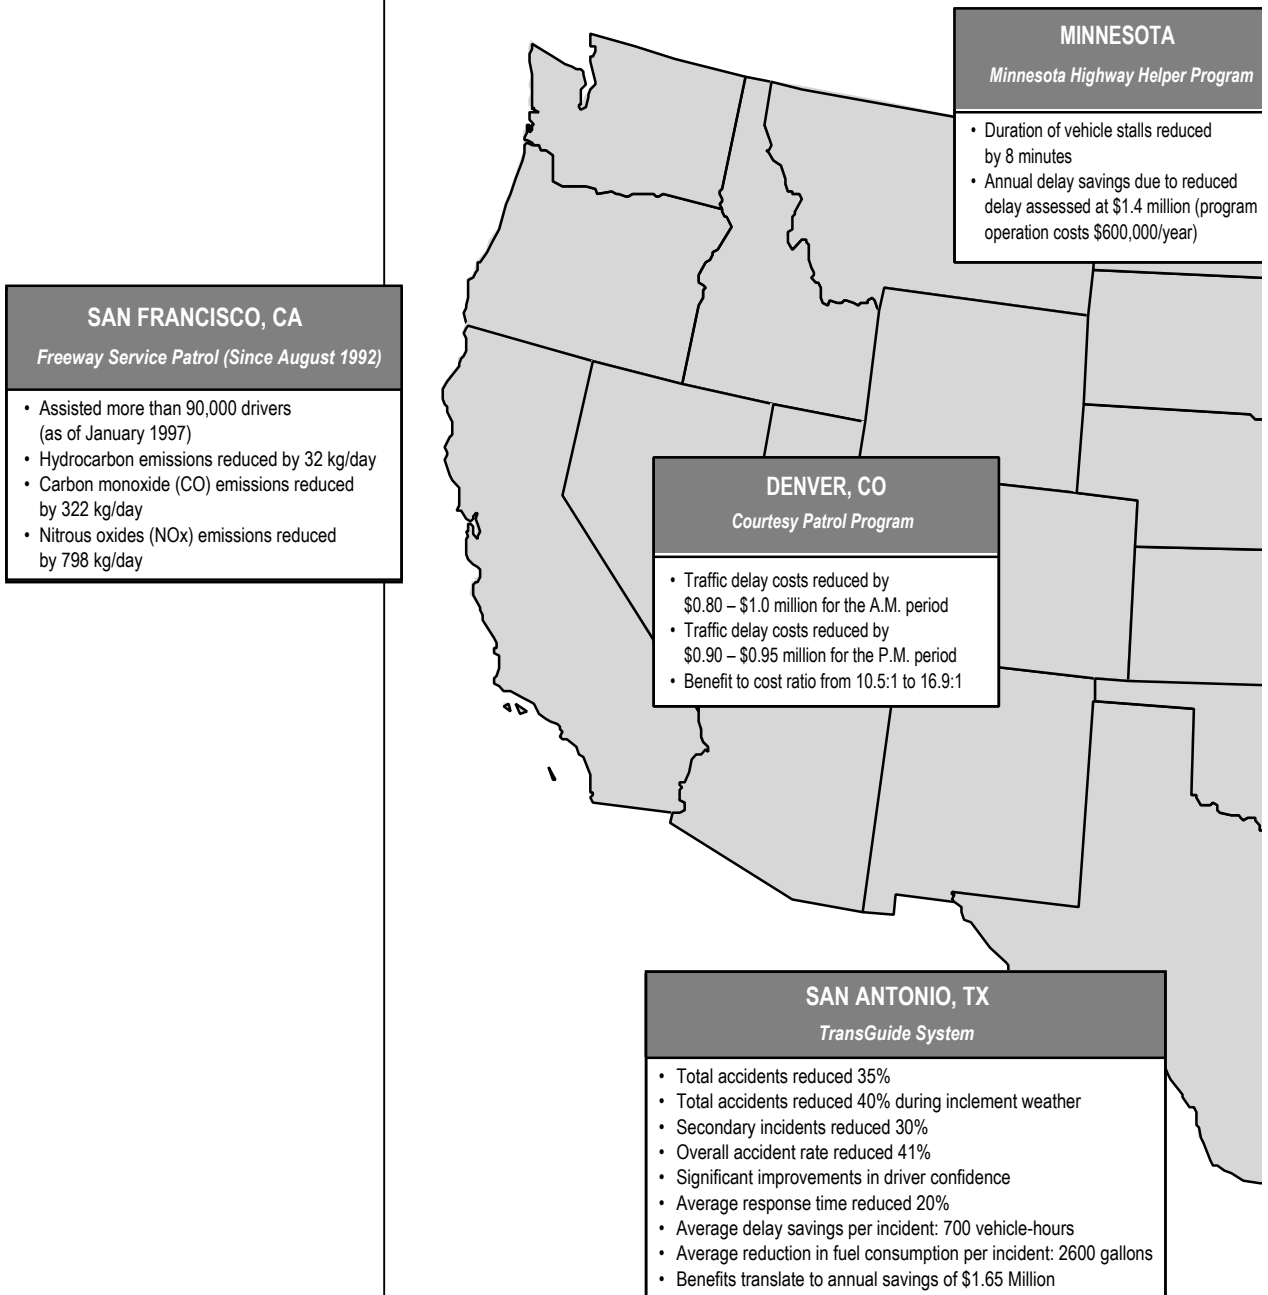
MINNESOTA

*Minnesota Highway Helper Program*

• Duration of vehicle stalls reduced by 8 minutes
• Annual delay savings due to reduced delay assessed at $1.4 million (program operation costs $600,000/year)

SAN FRANCISCO, CA

*Freeway Service Patrol (Since August 1992)*

• Assisted more than 90,000 drivers (as of January 1997)
• Hydrocarbon emissions reduced by 32 kg/day
• Carbon monoxide (CO) emissions reduced by 322 kg/day
• Nitrous oxides (NOx) emissions reduced by 798 kg/day

DENVER, CO

*Courtesy Patrol Program*

• Traffic delay costs reduced by \$0.80 – \$1.0 million for the A.M. period
• Traffic delay costs reduced by \$0.90 – \$0.95 million for the P.M. period
• Benefit to cost ratio from 10.5:1 to 16.9:1

SAN ANTONIO, TX

*TransGuide System*

• Total accidents reduced 35%
• Total accidents reduced 40% during inclement weather
• Secondary incidents reduced 30%
• Overall accident rate reduced 41%
• Significant improvements in driver confidence
• Average response time reduced 20%
• Average delay savings per incident: 700 vehicle-hours
• Average reduction in fuel consumption per incident: 2600 gallons
• Benefits translate to annual savings of $1.65 Million